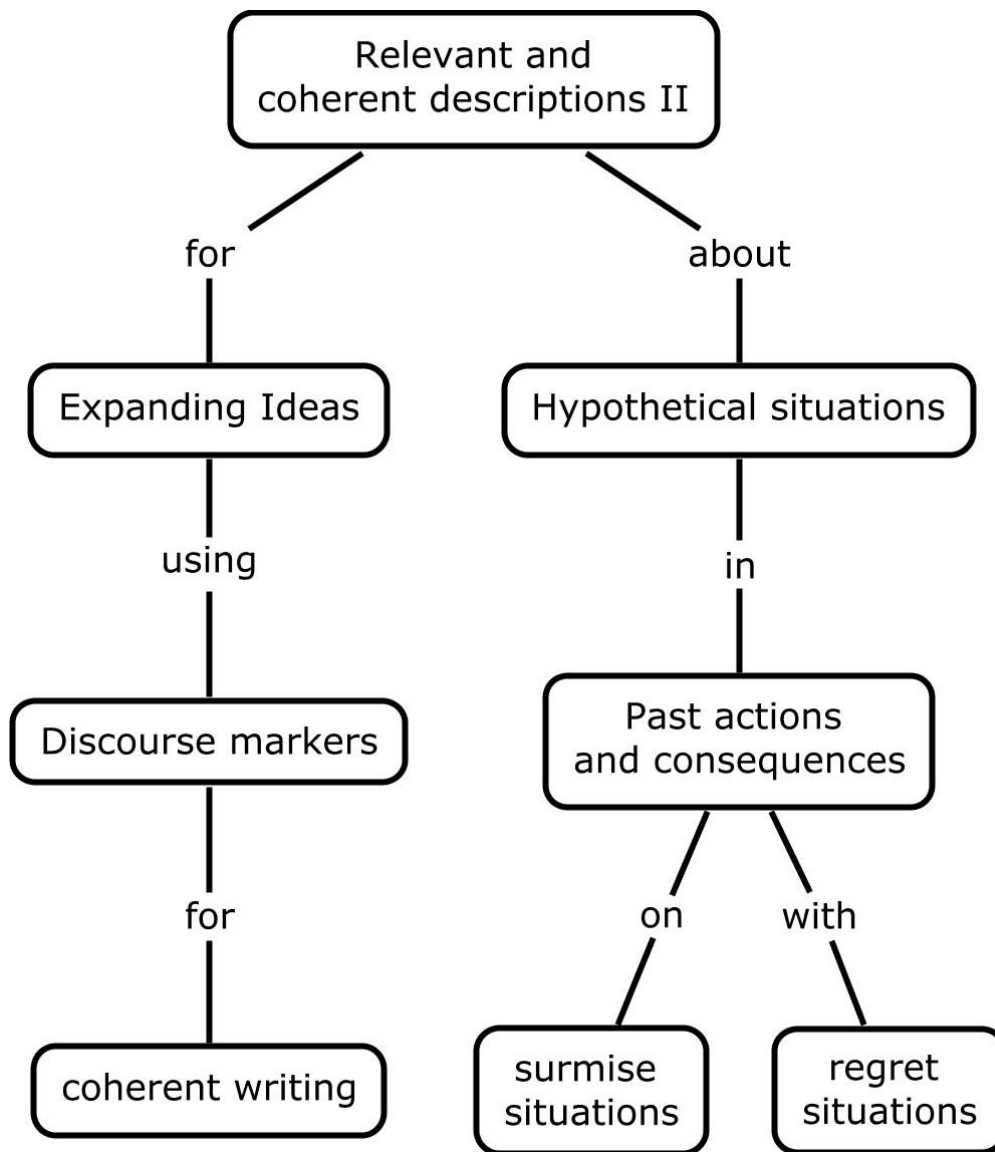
Relevant and coherent descriptions II

for

about

Expanding Ideas

Hypothetical situations

using

in

Discourse markers

Past actions and consequences

for

on

with

coherent writing

surmise situations

regret situations